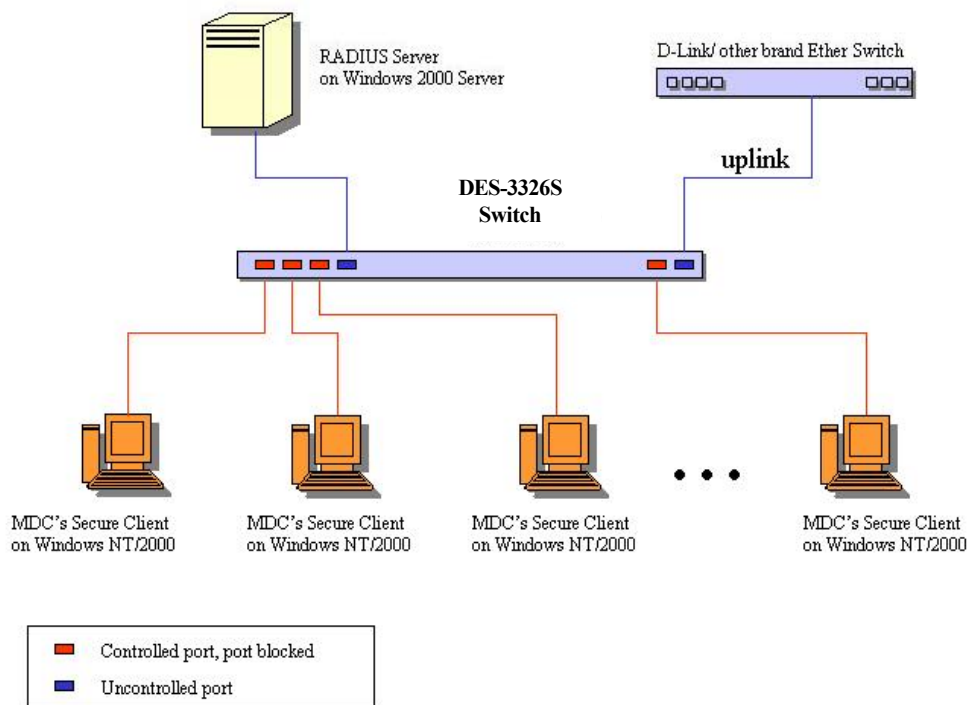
RADIUS Server
on Windows 2000 Server

D-Link/ other brand Ether Switch

uplink

DES-3326S
Switch

MDC's Secure Client
on Windows NT/2000

MDC's Secure Client
on Windows NT/2000

MDC's Secure Client
on Windows NT/2000

MDC's Secure Client
on Windows NT/2000

Controlled port, port blocked

Uncontrolled port